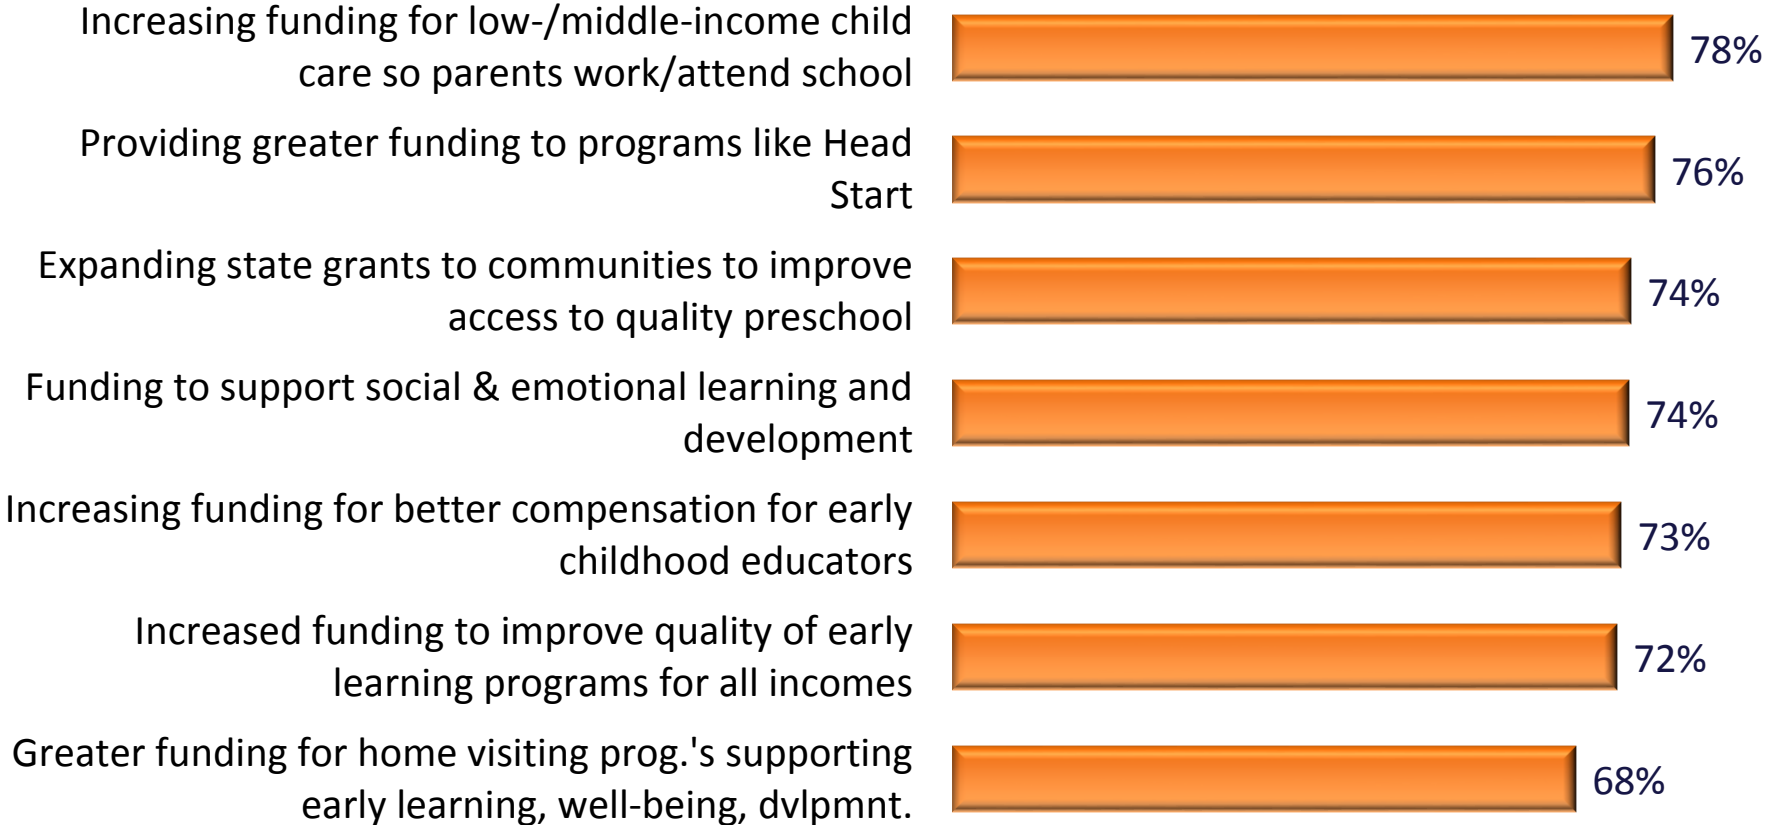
Increasing funding for low-/middle-income child care so parents work/attend school 78%

Providing greater funding to programs like Head Start 76%

Expanding state grants to communities to improve access to quality preschool 74%

Funding to support social & emotional learning and development 74%

Increasing funding for better compensation for early childhood educators 73%

Increased funding to improve quality of early learning programs for all incomes 72%

Greater funding for home visiting prog.'s supporting early learning, well-being, dvlpmnt. 68%